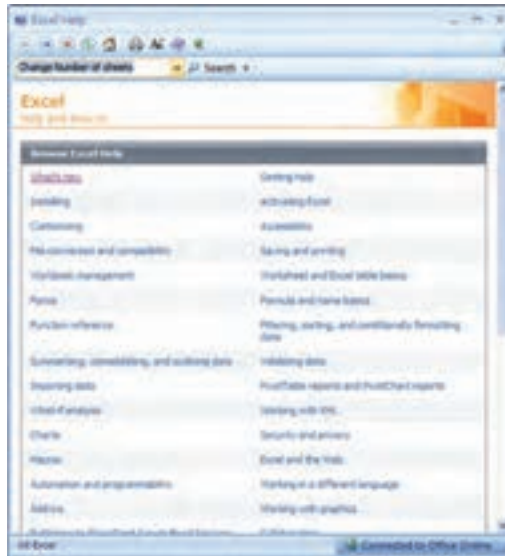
Excel Help

Change number of sheets

Search

Excel

Help and How-to

Browse Excel Help

What's new

Getting help

Installing

Activating Excel

Customizing

Accessibility

File conversion and compatibility

Saving and printing

Workbook management

Worksheet and Excel table basics

Forms

Formula and name basics

Function reference

Filtering, sorting, and conditionally formatting data

Summarizing, consolidating, and outlining data

Validating data

Importing data

PivotTable reports and PivotChart reports

What-if analysis

Working with XML

Charts

Security and privacy

Macros

Excel and the Web

Automation and programmability

Working in a different language

Add-ins

Working with graphics

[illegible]

All Excel

Connected to Office Online